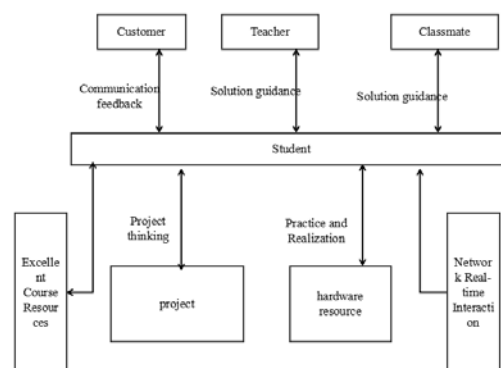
Customer

Teacher

Classmate

Communication feedback

Solution guidance

Solution guidance

Student

Project thinking

Practice and Realization

Excellent Course Resources

project

hardware resource

Network Real-time Interaction